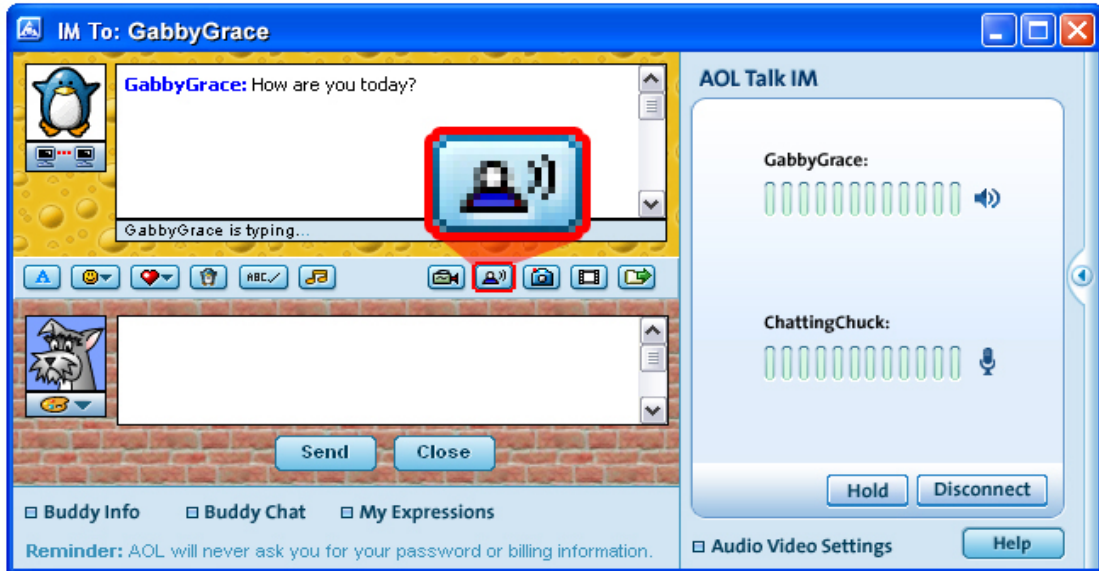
IM To: GabbyGrace

GabbyGrace: How are you today?

GabbyGrace is typing...

A

ABC

Send

Close

Buddy Info

Buddy Chat

My Expressions

Reminder: AOL will never ask you for your password or billing information.

AOL Talk IM

GabbyGrace:

ChattingChuck:

Hold

Disconnect

Audio Video Settings

Help